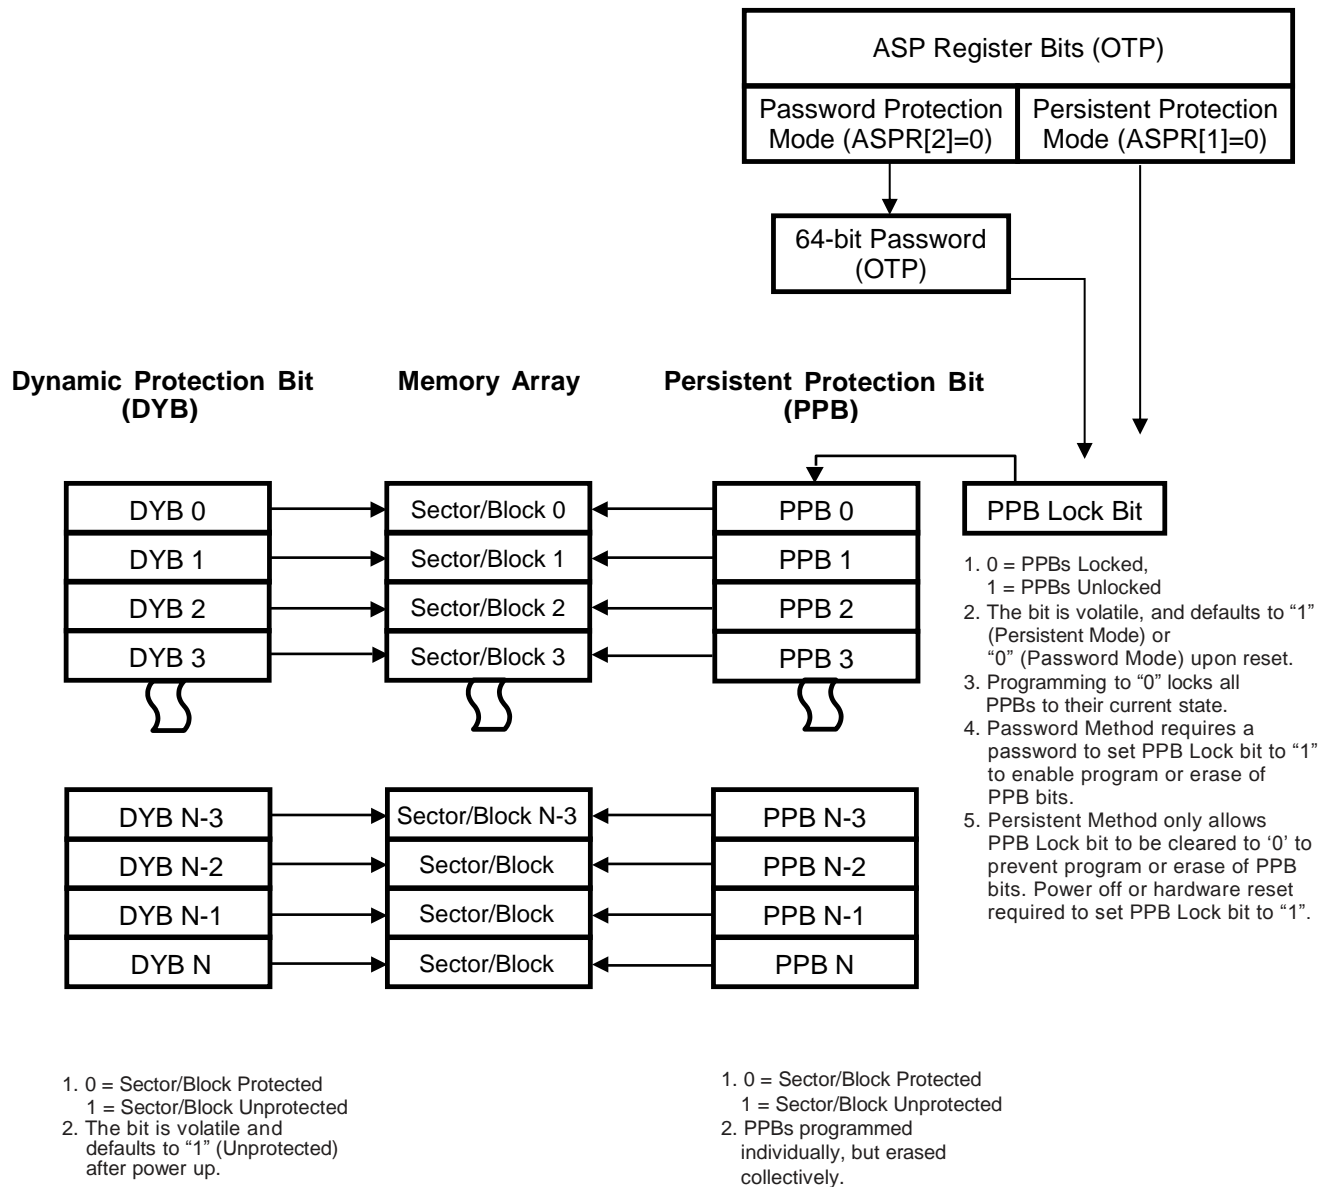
ASP Register Bits (OTP)

Password Protection Mode (ASPR[2]=0)

Persistent Protection Mode (ASPR[1]=0)

64-bit Password (OTP)

Dynamic Protection Bit (DYB)

Memory Array

Persistent Protection Bit (PPB)

PPB Lock Bit

| DYB 0 | Sector/Block 0 | PPB 0 |
|---|---|---|
| DYB 1 | Sector/Block 1 | PPB 1 |
| DYB 2 | Sector/Block 2 | PPB 2 |
| DYB 3 | Sector/Block 3 | PPB 3 |

| DYB N-3 | Sector/Block N-3 | PPB N-3 |
|---|---|---|
| DYB N-2 | Sector/Block | PPB N-2 |
| DYB N-1 | Sector/Block | PPB N-1 |
| DYB N | Sector/Block | PPB N |

1. 0 = PPBs Locked,
1 = PPBs Unlocked
2. The bit is volatile, and defaults to "1" (Persistent Mode) or "0" (Password Mode) upon reset.
3. Programming to "0" locks all PPBs to their current state.
4. Password Method requires a password to set PPB Lock bit to "1" to enable program or erase of PPB bits.
5. Persistent Method only allows PPB Lock bit to be cleared to '0' to prevent program or erase of PPB bits. Power off or hardware reset required to set PPB Lock bit to "1".

1. 0 = Sector/Block Protected
1 = Sector/Block Unprotected
2. The bit is volatile and defaults to "1" (Unprotected) after power up.

1. 0 = Sector/Block Protected
1 = Sector/Block Unprotected
2. PPBs programmed individually, but erased collectively.